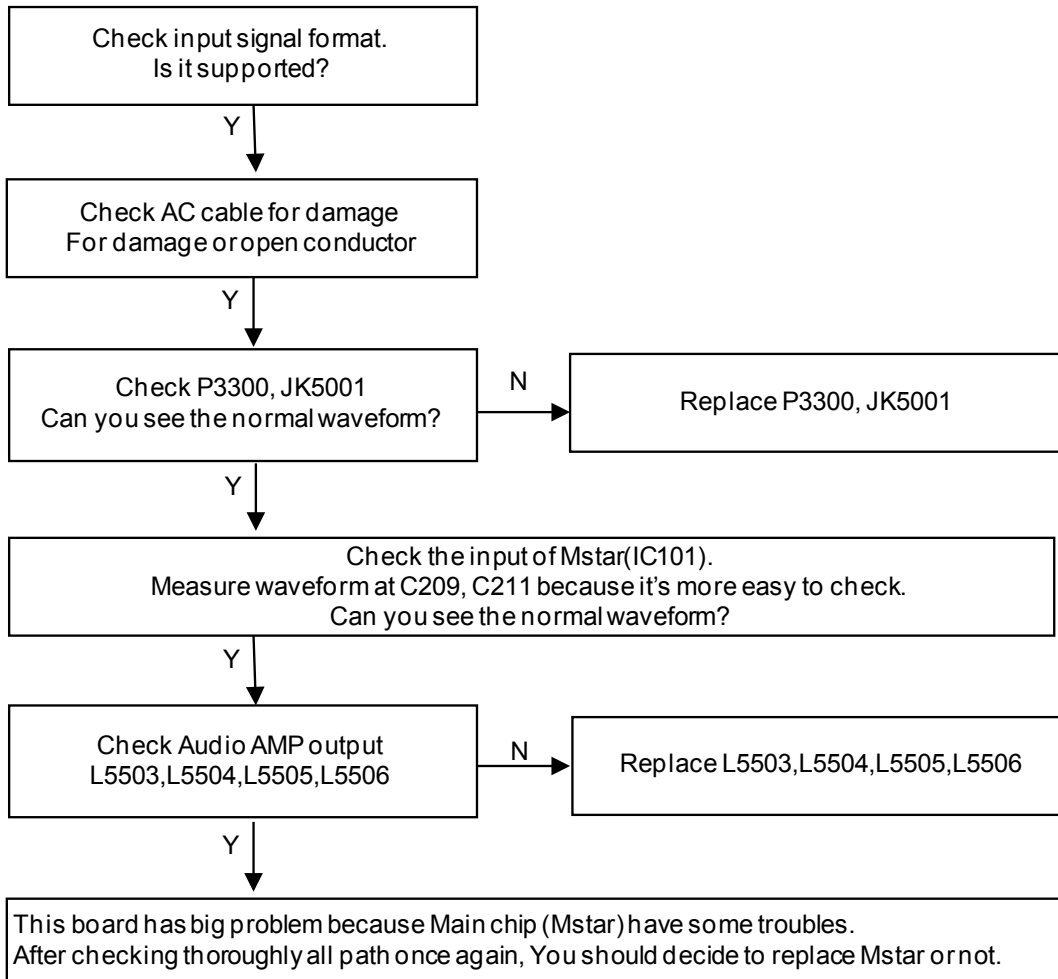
Check input signal format.
Is it supported?

Y

Check AC cable for damage
For damage or open conductor

Y

Check P3300, JK5001
Can you see the normal waveform?

N

Replace P3300, JK5001

Y

Check the input of Mstar(IC101).
Measure waveform at C209, C211 because it's more easy to check.
Can you see the normal waveform?

Y

Check Audio AMP output
L5503,L5504,L5505,L5506

N

Replace L5503,L5504,L5505,L5506

Y

This board has big problem because Main chip (Mstar) have some troubles.
After checking thoroughly all path once again, You should decide to replace Mstar or not.